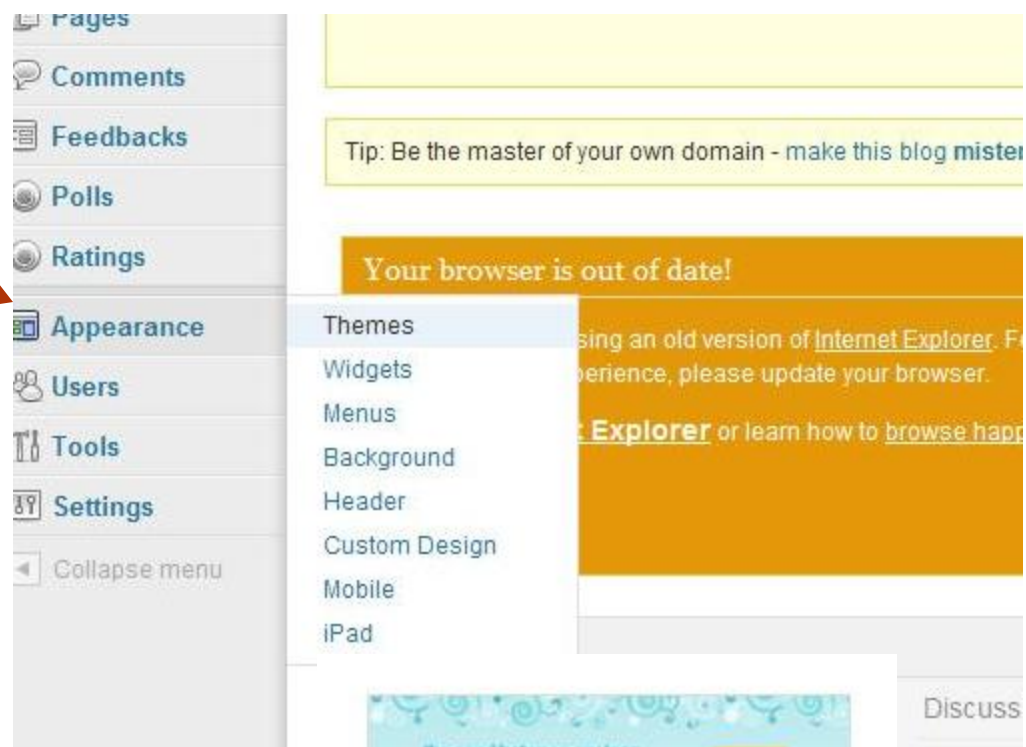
Pages
Comments
Feedbacks
Polls
Ratings
Appearance
Users
Tools
Settings
Collapse menu

Tip: Be the master of your own domain - make this blog mister

Your browser is out of date!

sing an old version of Internet Explorer. F perience, please update your browser.

t Explorer or learn how to browse happ

Themes
Widgets
Menus
Background
Header
Custom Design
Mobile
iPad

Discuss